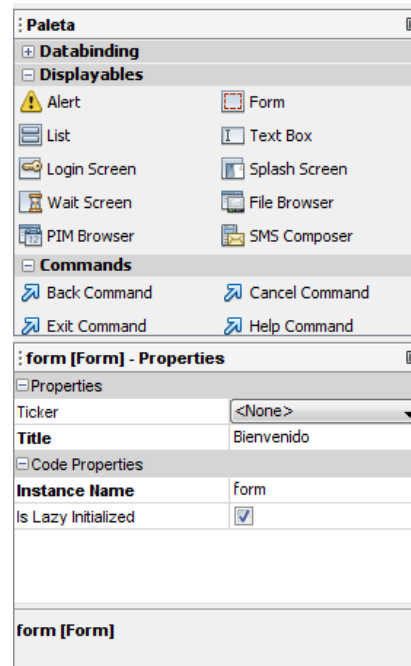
Paleta

⊞ Databinding

⊟ Displayables

Alert

Form

List

Text Box

Login Screen

Splash Screen

Wait Screen

File Browser

PIM Browser

SMS Composer

⊟ Commands

Back Command

Cancel Command

Exit Command

Help Command

form [Form] - Properties

⊟Properties

| | |
|---|---|
| Ticker | <None> |
| **Title** | Bienvenido |

⊟Code Properties

| | |
|---|---|
| **Instance Name** | form |
| Is Lazy Initialized | ☑ |

form [Form]